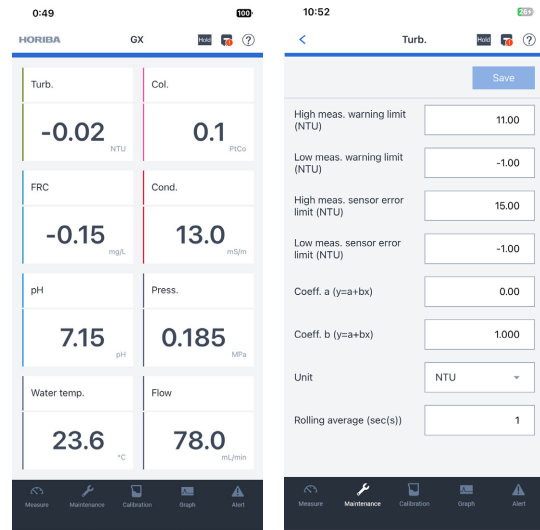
0:49 100

HORIBA GX Hold ?

Turb.
-0.02 NTU

Col.
0.1 PtCo

FRC
-0.15 mg/L

Cond.
13.0 mS/m

pH
7.15 pH

Press.
0.185 MPa

Water temp.
23.6 °C

Flow
78.0 mL/min

Measure Maintenance Calibration Graph Alert

10:52 26

< Turb. Hold ?

Save

High meas. warning limit (NTU) 11.00

Low meas. warning limit (NTU) -1.00

High meas. sensor error limit (NTU) 15.00

Low meas. sensor error limit (NTU) -1.00

Coeff. a (y=a+bx) 0.00

Coeff. b (y=a+bx) 1.000

Unit NTU

Rolling average (sec(s)) 1

Measure Maintenance Calibration Graph Alert